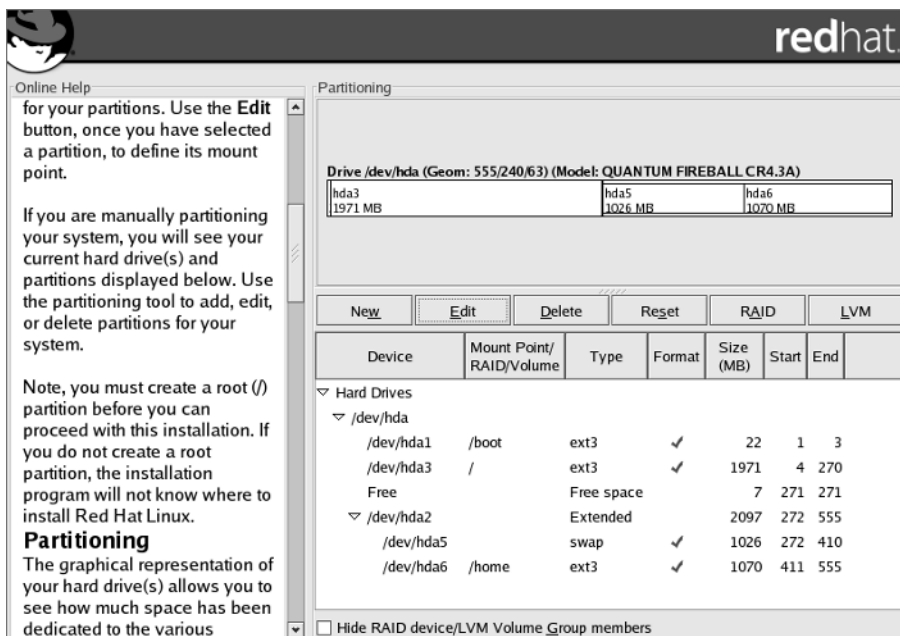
redhat.

Online Help

for your partitions. Use the **Edit** button, once you have selected a partition, to define its mount point.

If you are manually partitioning your system, you will see your current hard drive(s) and partitions displayed below. Use the partitioning tool to add, edit, or delete partitions for your system.

Note, you must create a root (/) partition before you can proceed with this installation. If you do not create a root partition, the installation program will not know where to install Red Hat Linux.

**Partitioning**

The graphical representation of your hard drive(s) allows you to see how much space has been dedicated to the various

Partitioning

Drive /dev/hda (Geom: 555/240/63) (Model: QUANTUM FIREBALL CR4.3A)

hda3
1971 MB

hda5
1026 MB

hda6
1070 MB

New | Edit | Delete | Reset | RAID | LVM

| Device | Mount Point/ RAID/Volume | Type | Format | Size (MB) | Start | End |
|---|---|---|---|---|---|---|
| ▽ Hard Drives | | | | | | |
| ▽ /dev/hda | | | | | | |
| /dev/hda1 | /boot | ext3 | ✓ | 22 | 1 | 3 |
| /dev/hda3 | / | ext3 | ✓ | 1971 | 4 | 270 |
| Free | | Free space | | 7 | 271 | 271 |
| ▽ /dev/hda2 | | Extended | | 2097 | 272 | 555 |
| /dev/hda5 | | swap | ✓ | 1026 | 272 | 410 |
| /dev/hda6 | /home | ext3 | ✓ | 1070 | 411 | 555 |

Hide RAID device/LVM Volume Group members